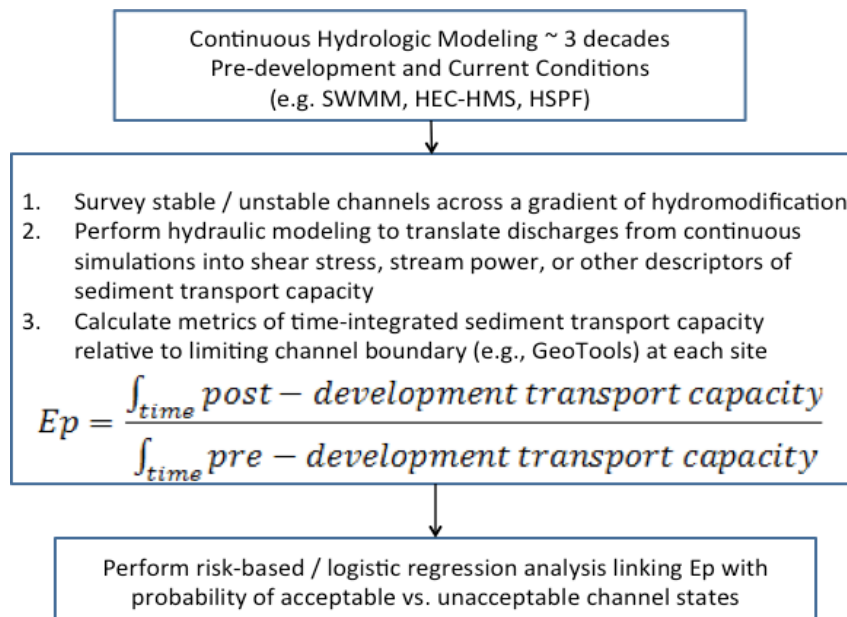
Continuous Hydrologic Modeling ~ 3 decades
Pre-development and Current Conditions
(e.g. SWMM, HEC-HMS, HSPF)

1. Survey stable / unstable channels across a gradient of hydromodification
2. Perform hydraulic modeling to translate discharges from continuous simulations into shear stress, stream power, or other descriptors of sediment transport capacity
3. Calculate metrics of time-integrated sediment transport capacity relative to limiting channel boundary (e.g., GeoTools) at each site

$Ep = \frac{\int_{time} post - development\ transport\ capacity}{\int_{time} pre - development\ transport\ capacity}$

Perform risk-based / logistic regression analysis linking Ep with probability of acceptable vs. unacceptable channel states